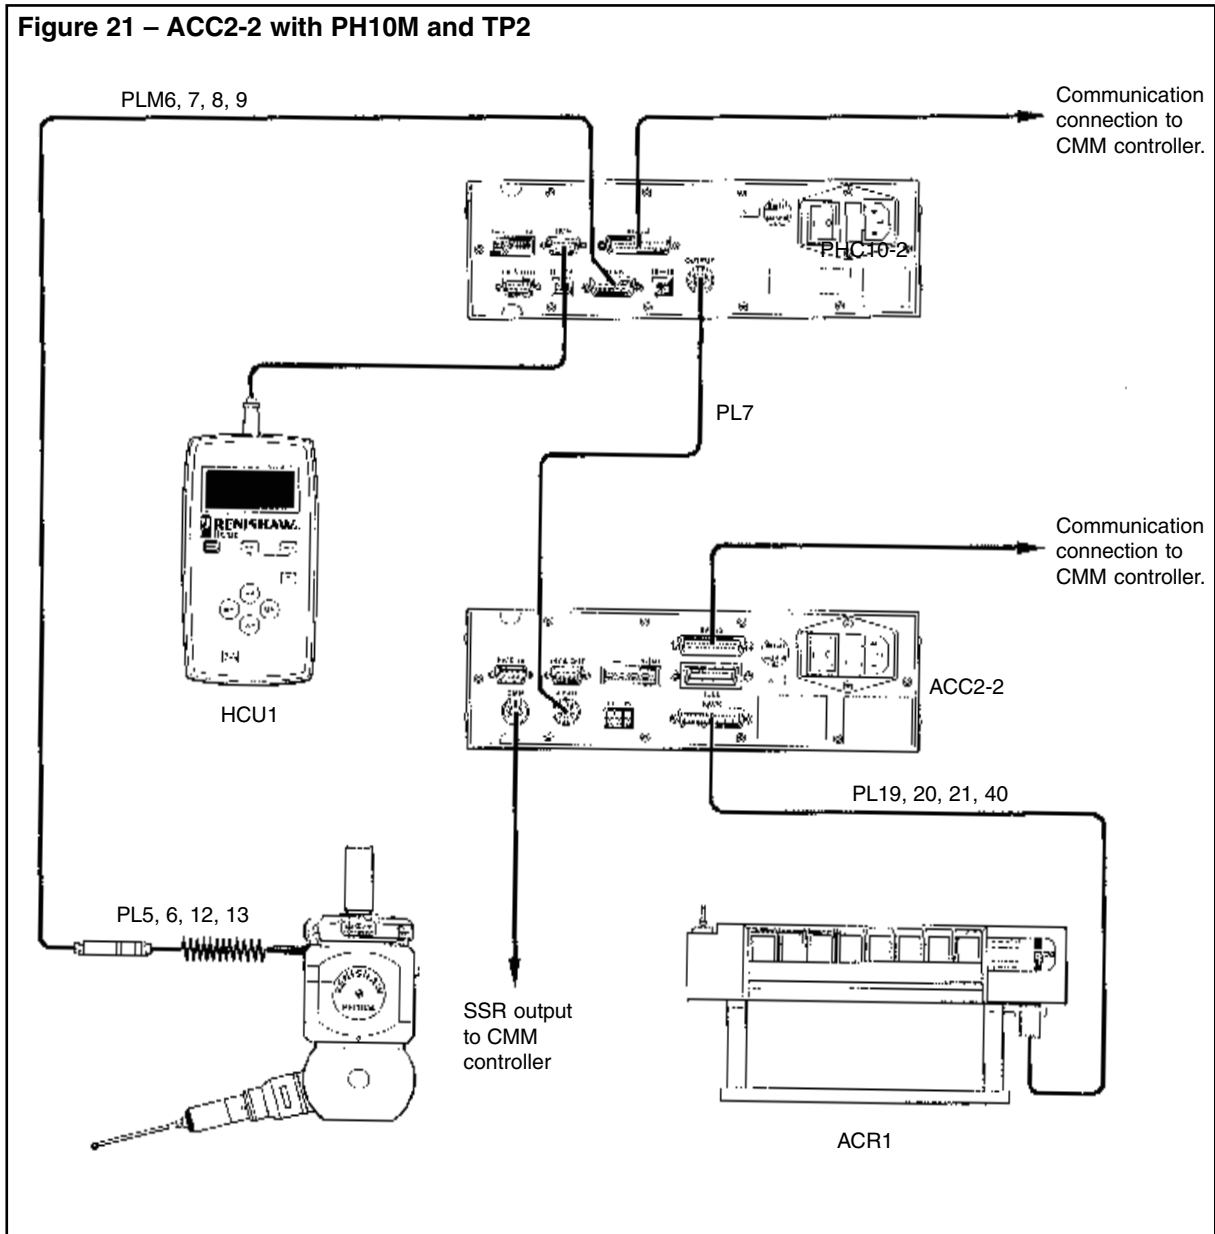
Figure 21 – ACC2-2 with PH10M and TP2

PLM6, 7, 8, 9

Communication connection to CMM controller.

PHC10-2

PL7

RENISHAW

Communication connection to CMM controller.

ACC2-2

HCU1

PL19, 20, 21, 40

PL5, 6, 12, 13

RENISHAW

PH10M

SSR output to CMM controller

ACR1